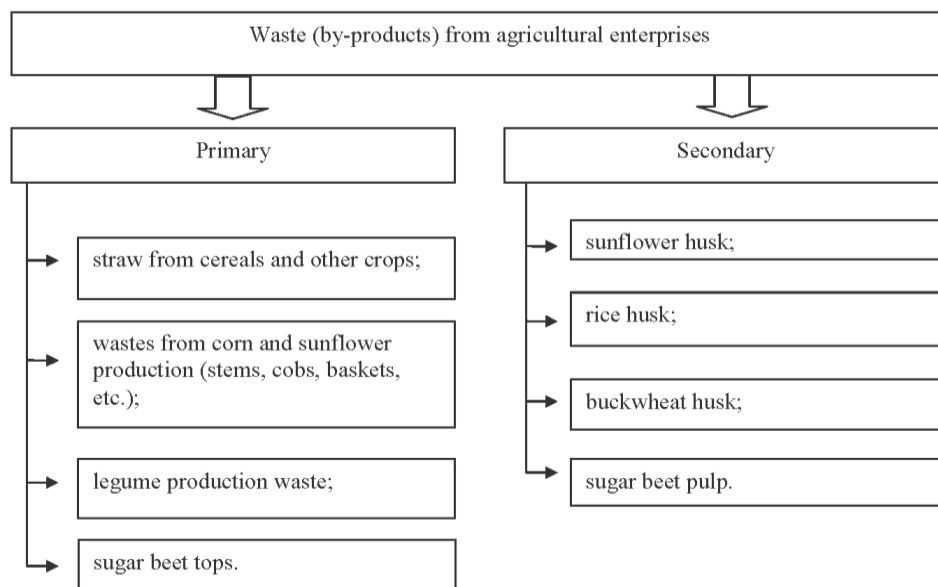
Waste (by-products) from agricultural enterprises

Primary

straw from cereals and other crops;

wastes from corn and sunflower production (stems, cobs, baskets, etc.);

legume production waste;

sugar beet tops.

Secondary

sunflower husk;

rice husk;

buckwheat husk;

sugar beet pulp.